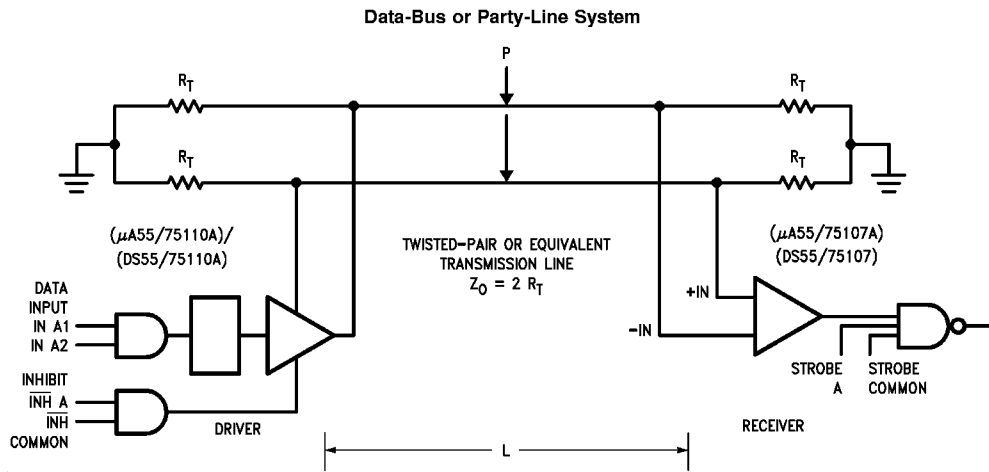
Data-Bus or Party-Line System

P

$R_T$

$R_T$

$R_T$

$R_T$

($\mu$A55/75110A)/
(DS55/75110A)

TWISTED-PAIR OR EQUIVALENT
TRANSMISSION LINE
$Z_O = 2 R_T$

($\mu$A55/75107A)
(DS55/75107)

DATA
INPUT
IN A1
IN A2

INHIBIT
$\overline{INH}$ A
$\overline{INH}$
COMMON

DRIVER

+IN

-IN

STROBE
A

STROBE
COMMON

RECEIVER

L